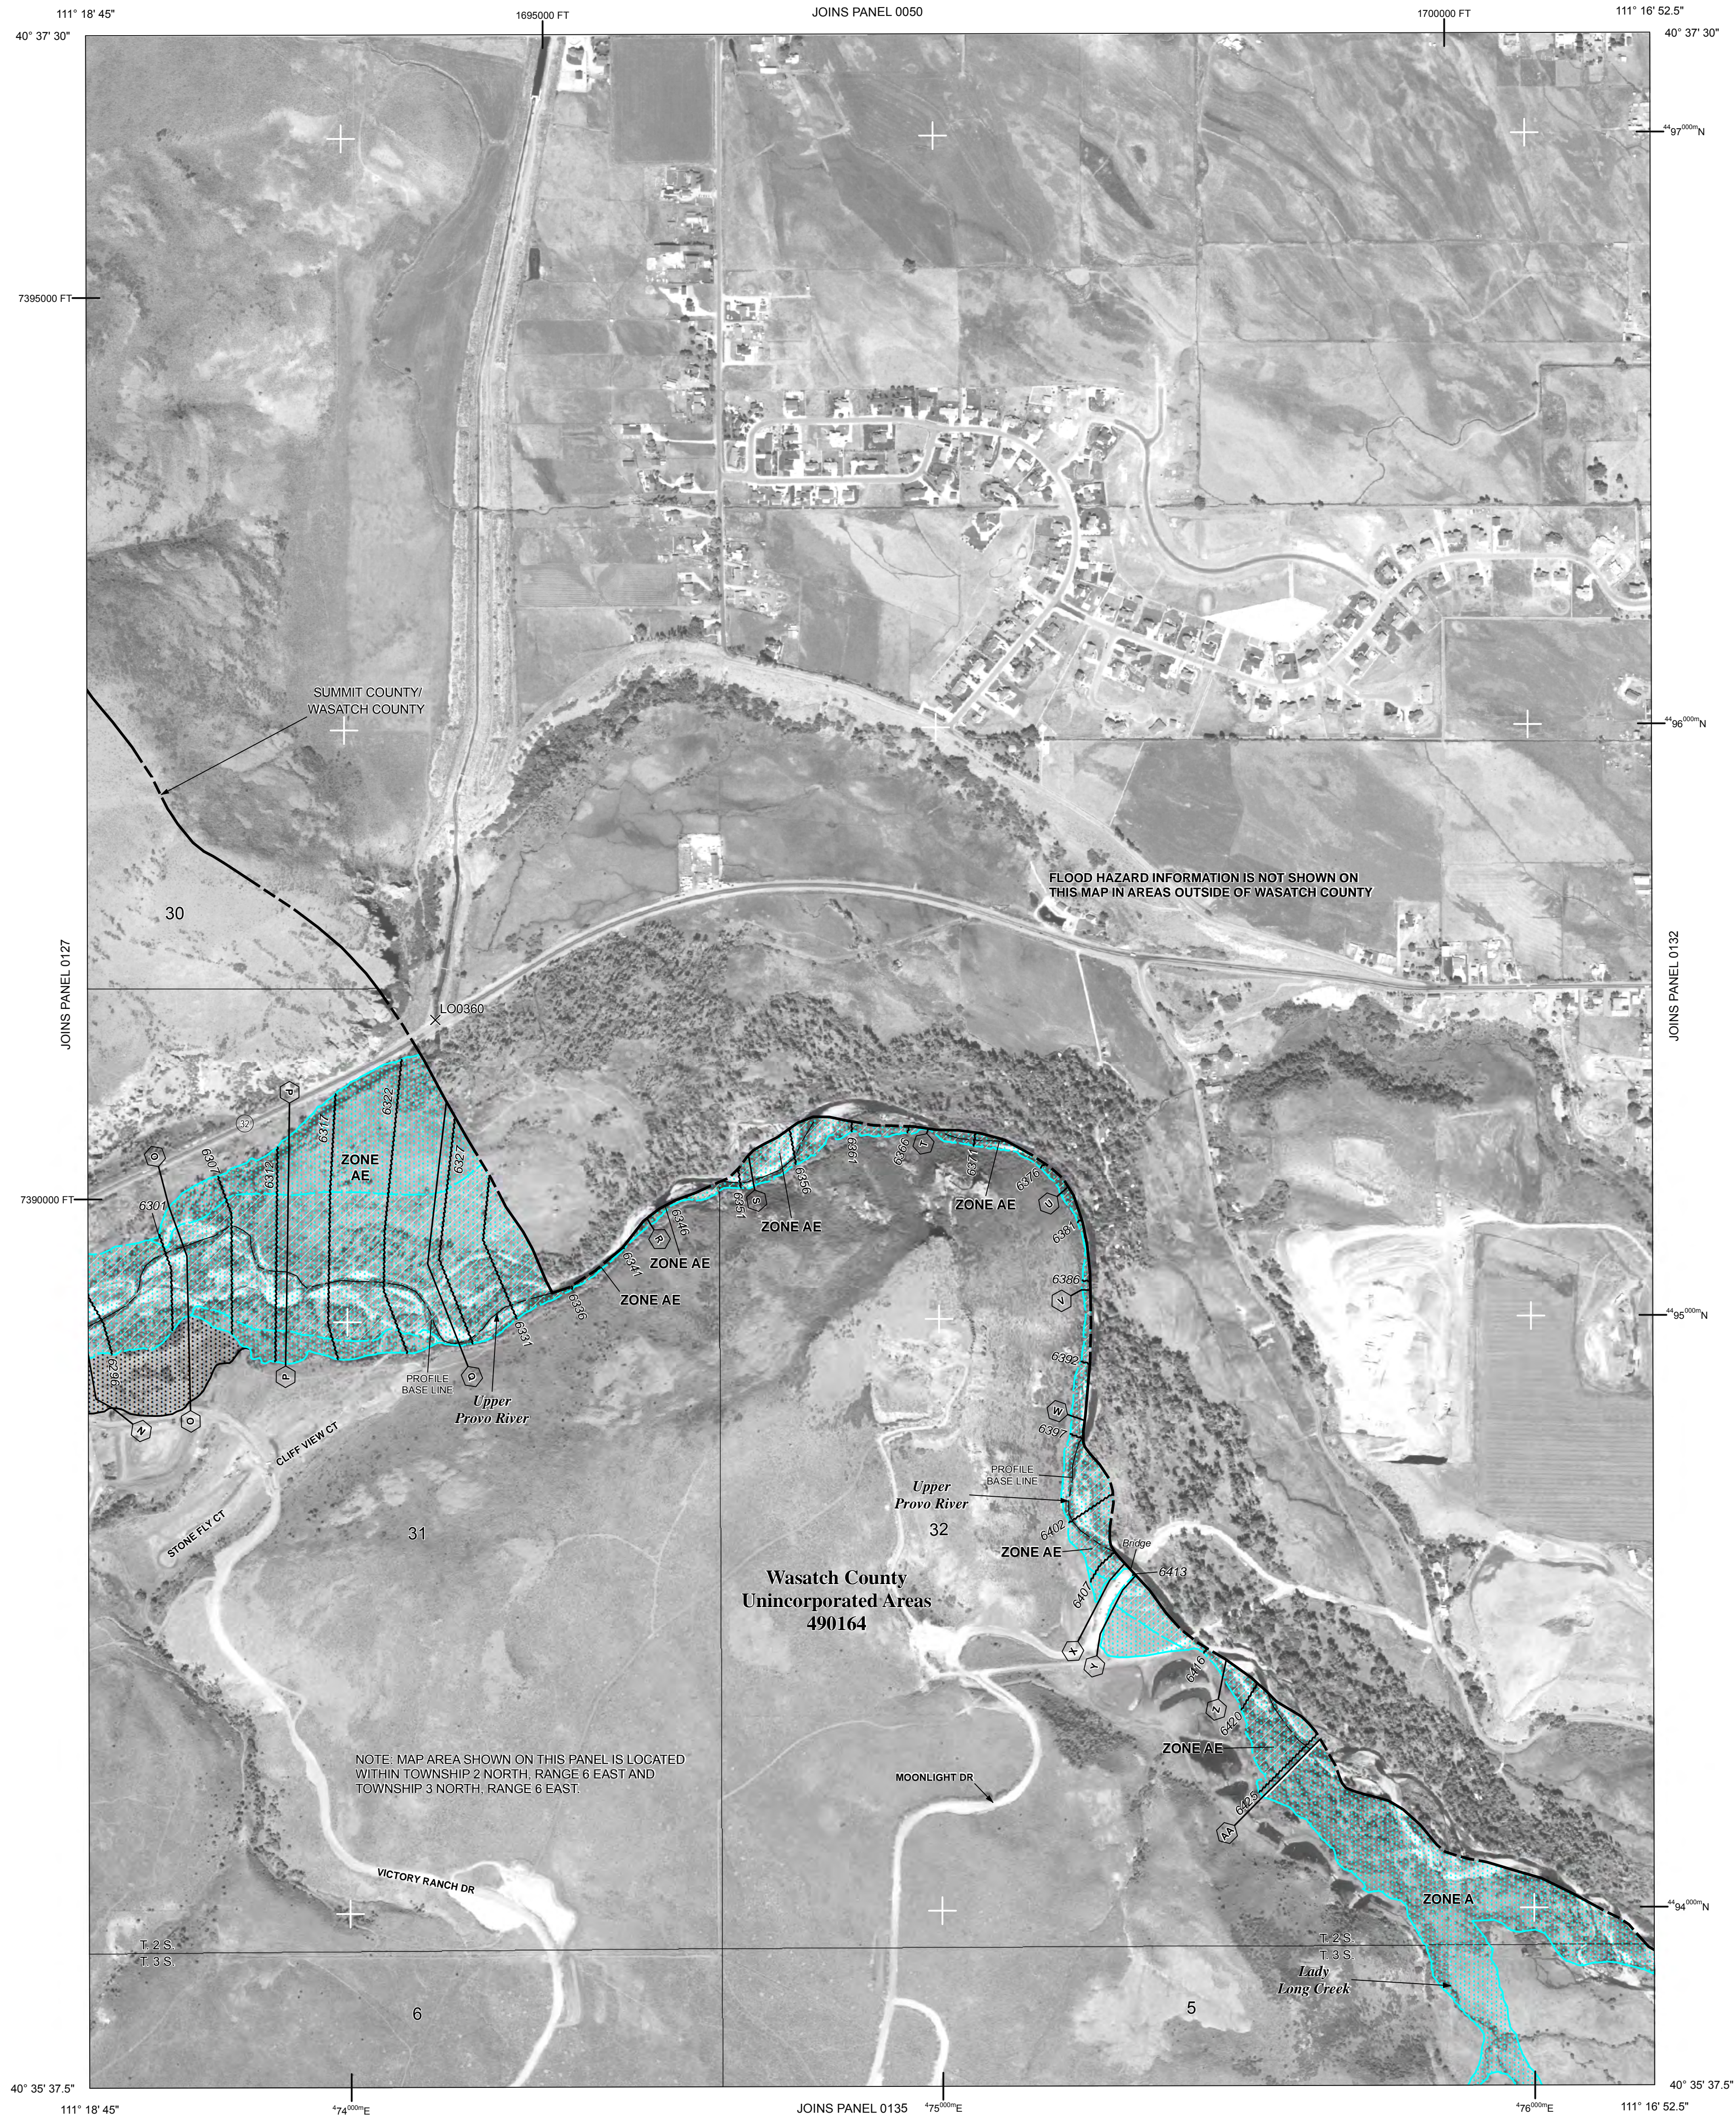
111° 18' 45"
40° 37' 30"
1695000 FT
JOINS PANEL 0050
1700000 FT
111° 16' 52.5"
40° 37' 30"

$^{44}97^{000m}$N

7395000 FT

SUMMIT COUNTY/
WASATCH COUNTY

$^{44}96^{000m}$N

FLOOD HAZARD INFORMATION IS NOT SHOWN ON THIS MAP IN AREAS OUTSIDE OF WASATCH COUNTY

30

JOINS PANEL 0127

JOINS PANEL 0132

LO0360

32

ZONE AE

6322
6317
6312
6307
6301
6327
6331
6336
6341
6346
6351
6356
6361
6366
6371
6376
6381
6386
6392
6397
6402
6407
6413
6416
6420
6425

7390000 FT

ZONE AE
ZONE AE
ZONE AE
ZONE AE

$^{44}95^{000m}$N

PROFILE BASE LINE

Upper Provo River

CLIFF VIEW CT

STONE FLY CT

31

PROFILE BASE LINE

Upper Provo River

32

ZONE AE

Bridge

Wasatch County
Unincorporated Areas
490164

ZONE AE

NOTE: MAP AREA SHOWN ON THIS PANEL IS LOCATED WITHIN TOWNSHIP 2 NORTH, RANGE 6 EAST AND TOWNSHIP 3 NORTH, RANGE 6 EAST.

MOONLIGHT DR

VICTORY RANCH DR

ZONE A

$^{44}94^{000m}$N

T. 2 S.
T. 3 S.

T. 2 S.
T. 3 S.

Lady Long Creek

6

5

40° 35' 37.5"
111° 18' 45"
$^{4}74^{000m}$E
JOINS PANEL 0135
$^{4}75^{000m}$E
$^{4}76^{000m}$E
40° 35' 37.5"
111° 16' 52.5"